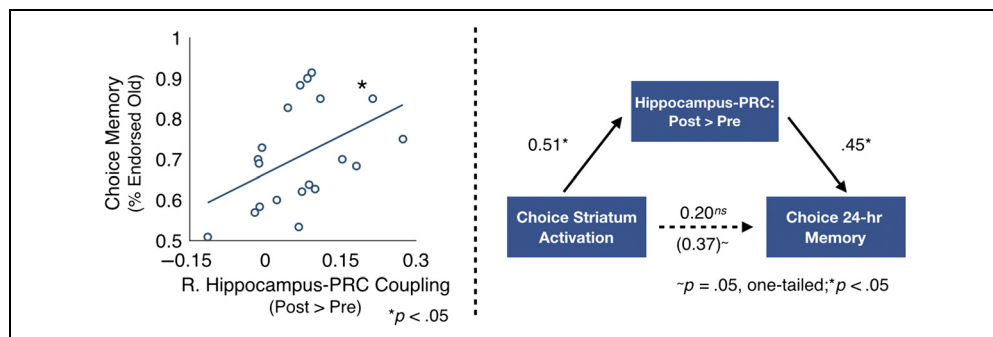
Choice Memory (% Endorsed Old)

1
0.9
0.8
0.7
0.6
0.5

*

−0.15
0
0.15
0.3

R. Hippocampus-PRC Coupling (Post > Pre)

*p < .05

Hippocampus-PRC: Post > Pre

0.51*

.45*

Choice Striatum Activation

$0.20^{ns}$

(0.37)~

Choice 24-hr Memory

~p = .05, one-tailed;*p < .05